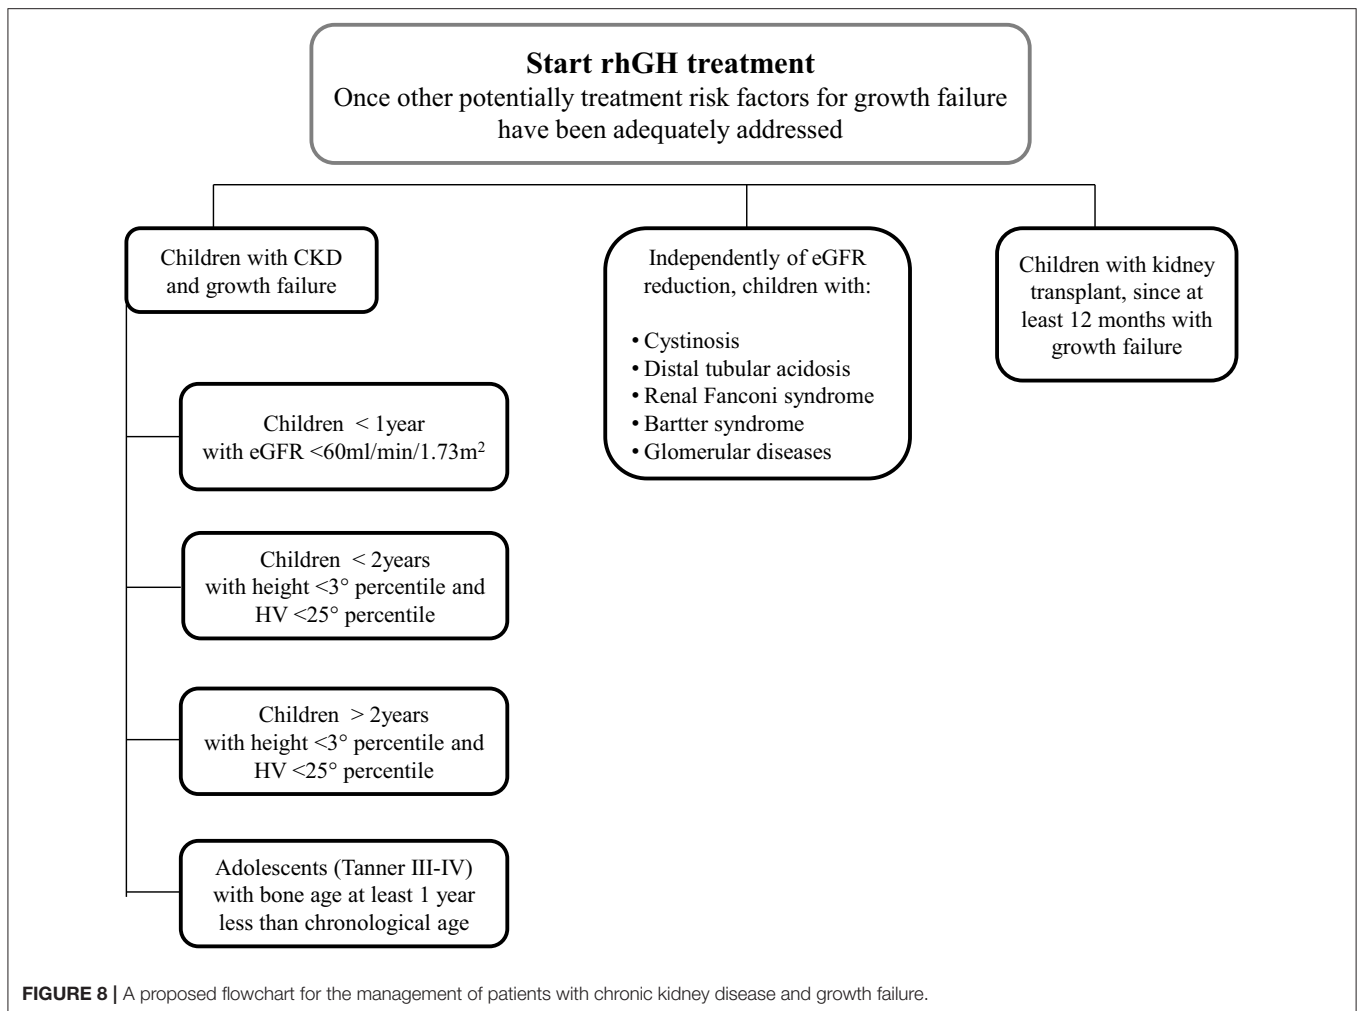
**Start rhGH treatment**
Once other potentially treatment risk factors for growth failure have been adequately addressed

Children with CKD and growth failure

Children < 1year with eGFR <60ml/min/1.73m$^2$

Children < 2years with height <3° percentile and HV <25° percentile

Children > 2years with height <3° percentile and HV <25° percentile

Adolescents (Tanner III-IV) with bone age at least 1 year less than chronological age

Independently of eGFR reduction, children with:

• Cystinosis
• Distal tubular acidosis
• Renal Fanconi syndrome
• Bartter syndrome
• Glomerular diseases

Children with kidney transplant, since at least 12 months with growth failure

**FIGURE 8 |** A proposed flowchart for the management of patients with chronic kidney disease and growth failure.